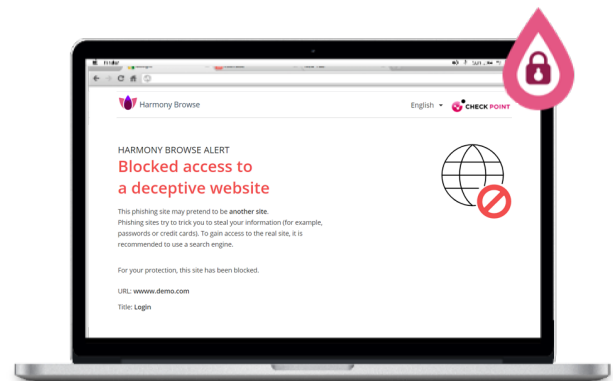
Harmony Browse

English

CHECK POINT

HARMONY BROWSE ALERT

Blocked access to a deceptive website

This phishing site may pretend to be another site.
Phishing sites try to trick you to steal your information (for example, passwords or credit cards). To gain access to the real site, it is recommended to use a search engine.

For your protection, this site has been blocked.

URL: wwww.demo.com

Title: Login